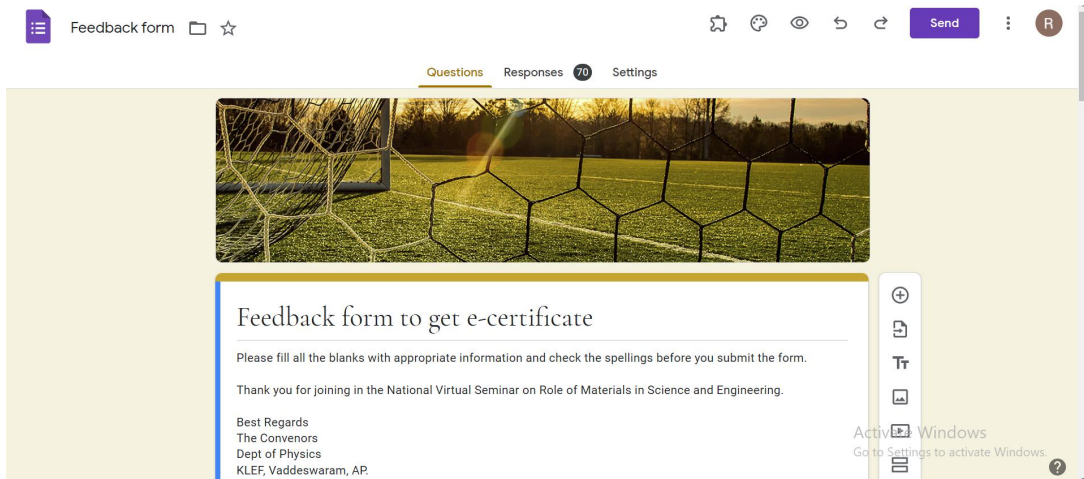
Feedback form

Send

R

Questions Responses 70 Settings

Feedback form to get e-certificate

Please fill all the blanks with appropriate information and check the spellings before you submit the form.

Thank you for joining in the National Virtual Seminar on Role of Materials in Science and Engineering.

Best Regards
The Convenors
Dept of Physics
KLEF, Vaddeswaram, AP.

Activate Windows
Go to Settings to activate Windows.